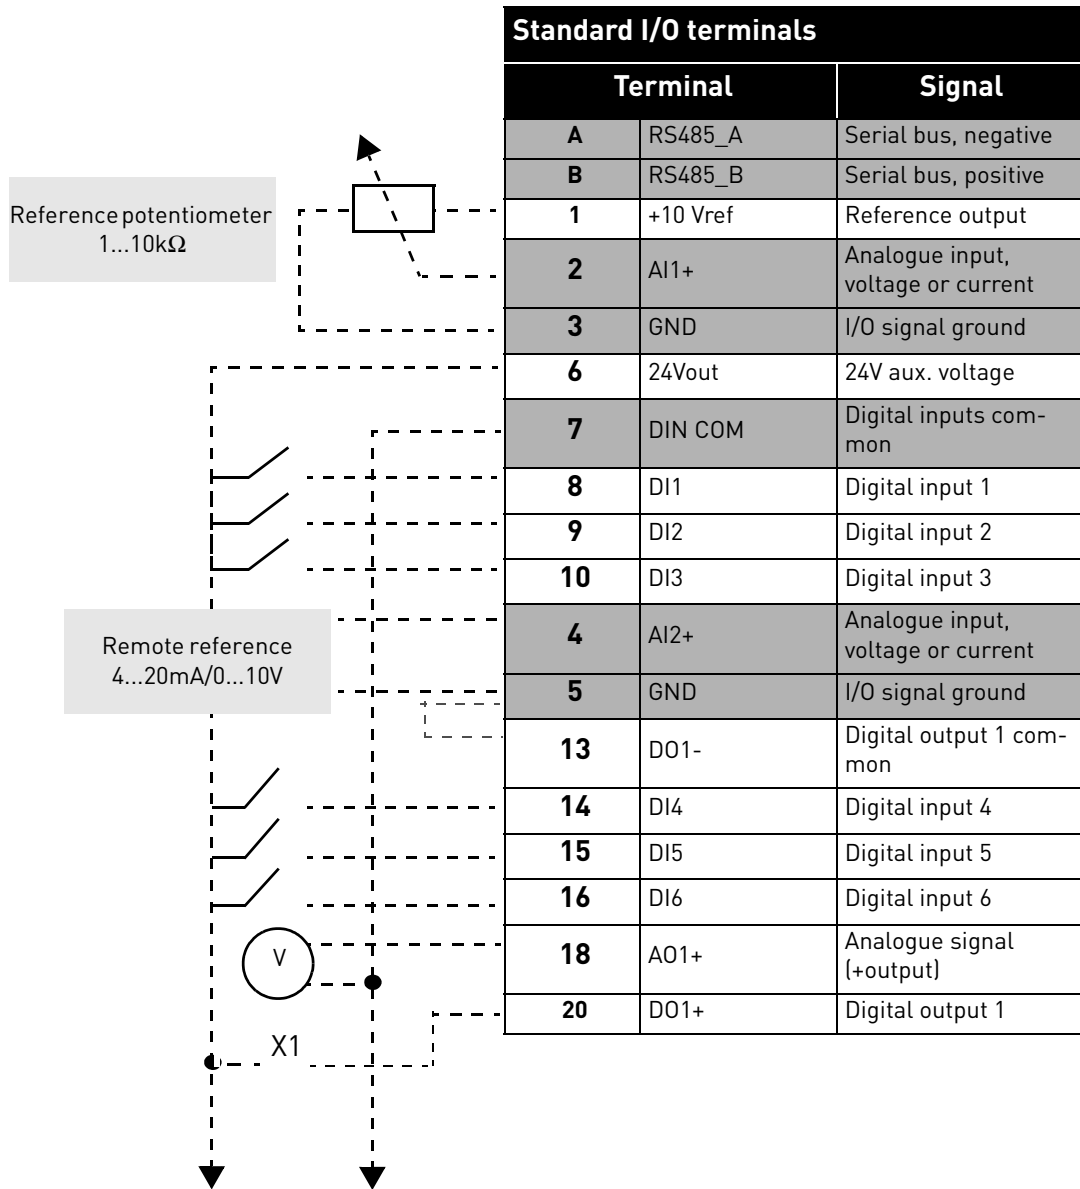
Reference potentiometer 1...10kΩ

Remote reference 4...20mA/0...10V

V

X1

| Standard I/O terminals | | |
|---|---|---|
| **Terminal** | | **Signal** |
| **A** | RS485_A | Serial bus, negative |
| **B** | RS485_B | Serial bus, positive |
| **1** | +10 Vref | Reference output |
| **2** | AI1+ | Analogue input, voltage or current |
| **3** | GND | I/O signal ground |
| **6** | 24Vout | 24V aux. voltage |
| **7** | DIN COM | Digital inputs common |
| **8** | DI1 | Digital input 1 |
| **9** | DI2 | Digital input 2 |
| **10** | DI3 | Digital input 3 |
| **4** | AI2+ | Analogue input, voltage or current |
| **5** | GND | I/O signal ground |
| **13** | DO1- | Digital output 1 common |
| **14** | DI4 | Digital input 4 |
| **15** | DI5 | Digital input 5 |
| **16** | DI6 | Digital input 6 |
| **18** | AO1+ | Analogue signal (+output) |
| **20** | DO1+ | Digital output 1 |